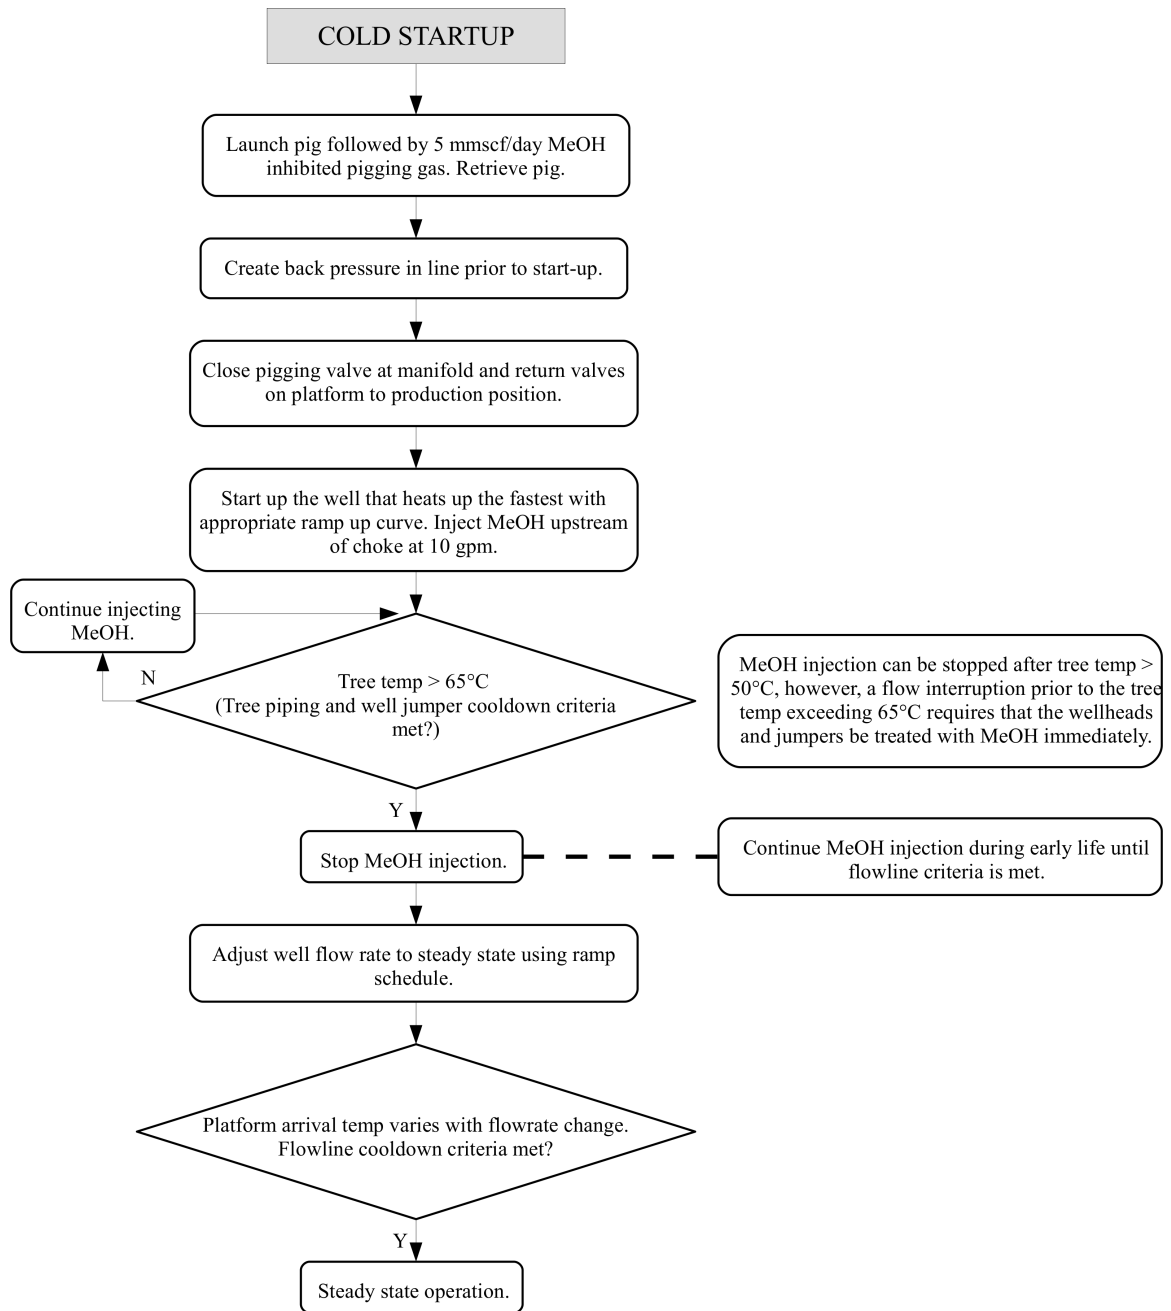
COLD STARTUP

Launch pig followed by 5 mmscf/day MeOH inhibited pigging gas. Retrieve pig.

Create back pressure in line prior to start-up.

Close pigging valve at manifold and return valves on platform to production position.

Start up the well that heats up the fastest with appropriate ramp up curve. Inject MeOH upstream of choke at 10 gpm.

Continue injecting MeOH.

N

Tree temp > 65°C
(Tree piping and well jumper cooldown criteria met?)

MeOH injection can be stopped after tree temp > 50°C, however, a flow interruption prior to the tree temp exceeding 65°C requires that the wellheads and jumpers be treated with MeOH immediately.

Y

Stop MeOH injection.

Continue MeOH injection during early life until flowline criteria is met.

Adjust well flow rate to steady state using ramp schedule.

Platform arrival temp varies with flowrate change. Flowline cooldown criteria met?

Y

Steady state operation.